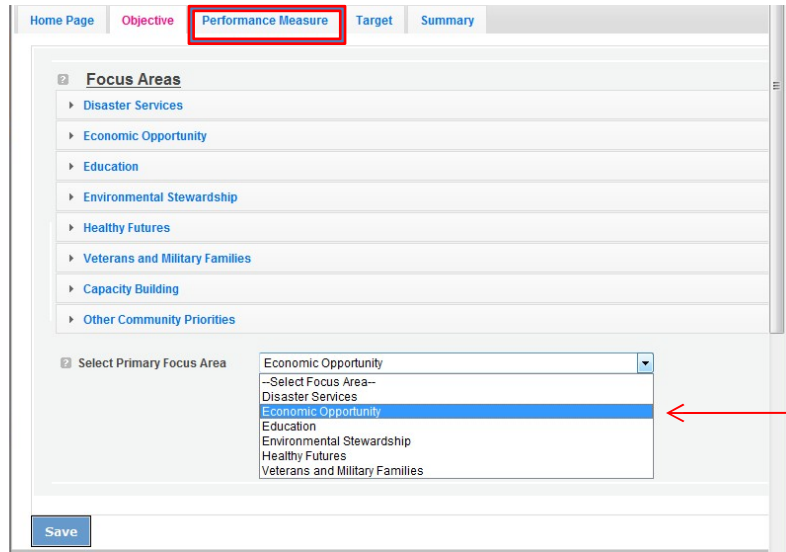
Home Page | Objective | Performance Measure | Target | Summary

Focus Areas

Disaster Services

Economic Opportunity

Education

Environmental Stewardship

Healthy Futures

Veterans and Military Families

Capacity Building

Other Community Priorities

Select Primary Focus Area

Economic Opportunity

--Select Focus Area--
Disaster Services
Economic Opportunity
Education
Environmental Stewardship
Healthy Futures
Veterans and Military Families

Save